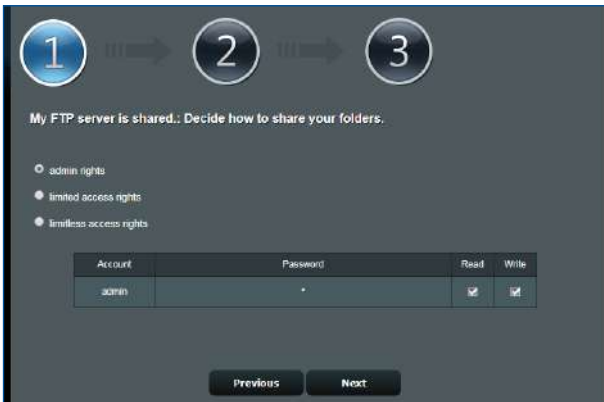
1

2

3

My FTP server is shared.: Decide how to share your folders.

admin rights

limited access rights

limitless access rights

| Account | Password | Read | Write |
|---|---|---|---|
| admin | * | ☑ | ☑ |

Previous

Next